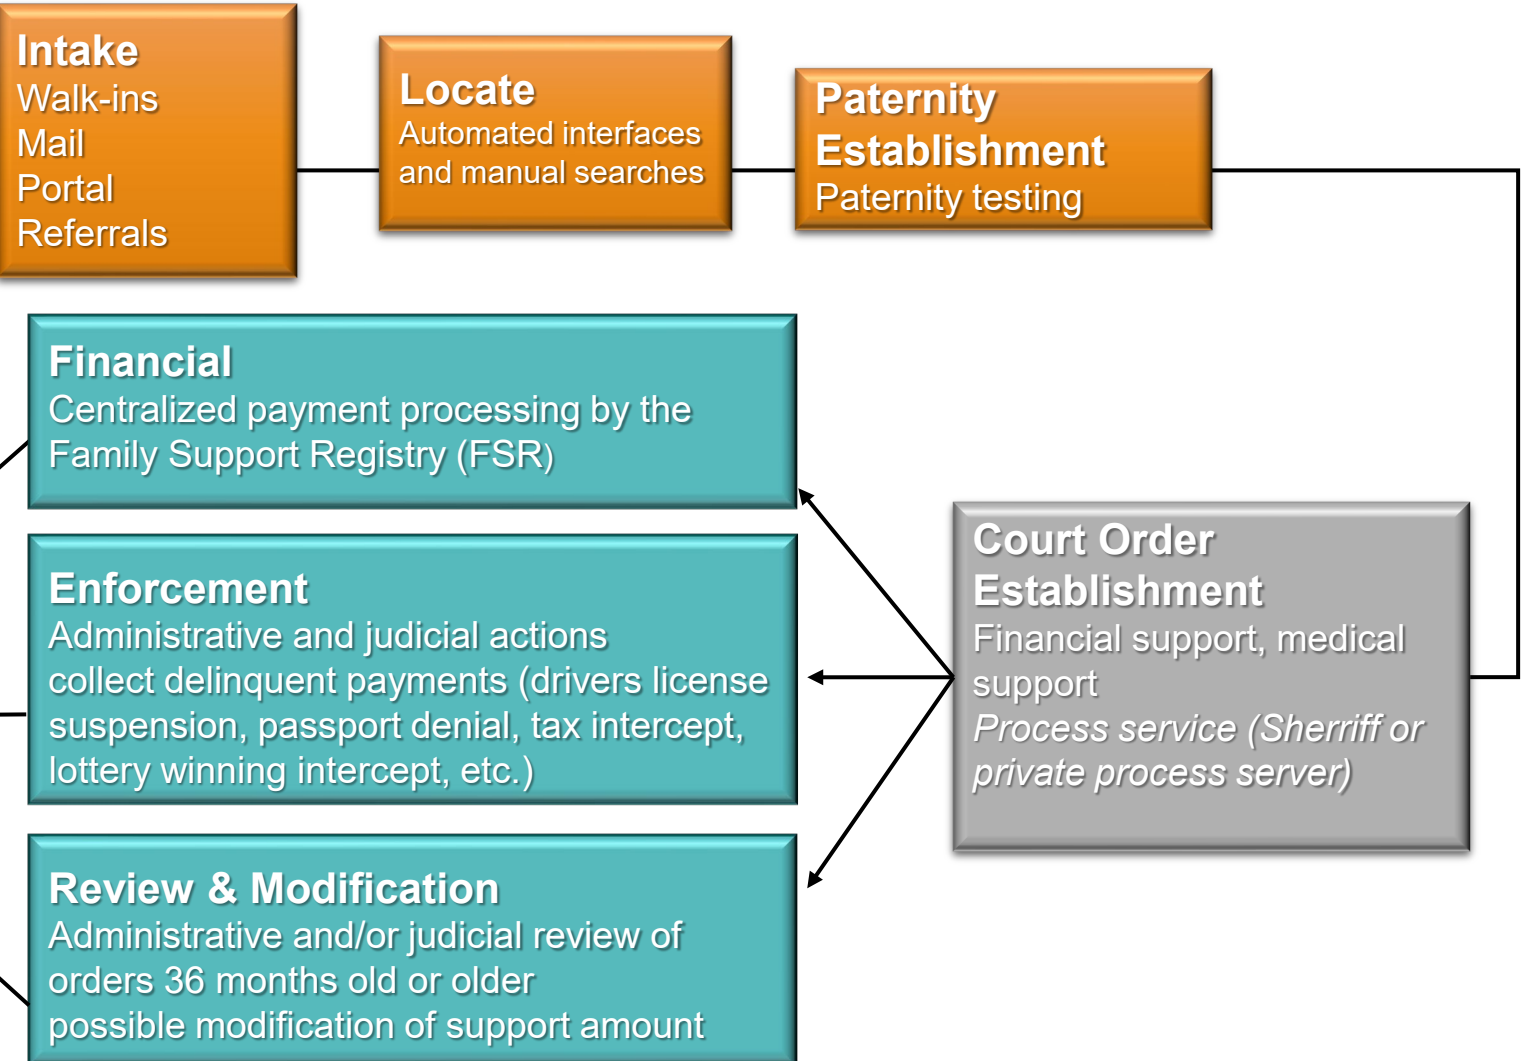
Intake
Walk-ins
Mail
Portal
Referrals

Locate
Automated interfaces and manual searches

Paternity Establishment
Paternity testing

Financial
Centralized payment processing by the Family Support Registry (FSR)

Enforcement
Administrative and judicial actions collect delinquent payments (drivers license suspension, passport denial, tax intercept, lottery winning intercept, etc.)

Review & Modification
Administrative and/or judicial review of orders 36 months old or older possible modification of support amount

Court Order Establishment
Financial support, medical support
*Process service (Sherriff or private process server)*